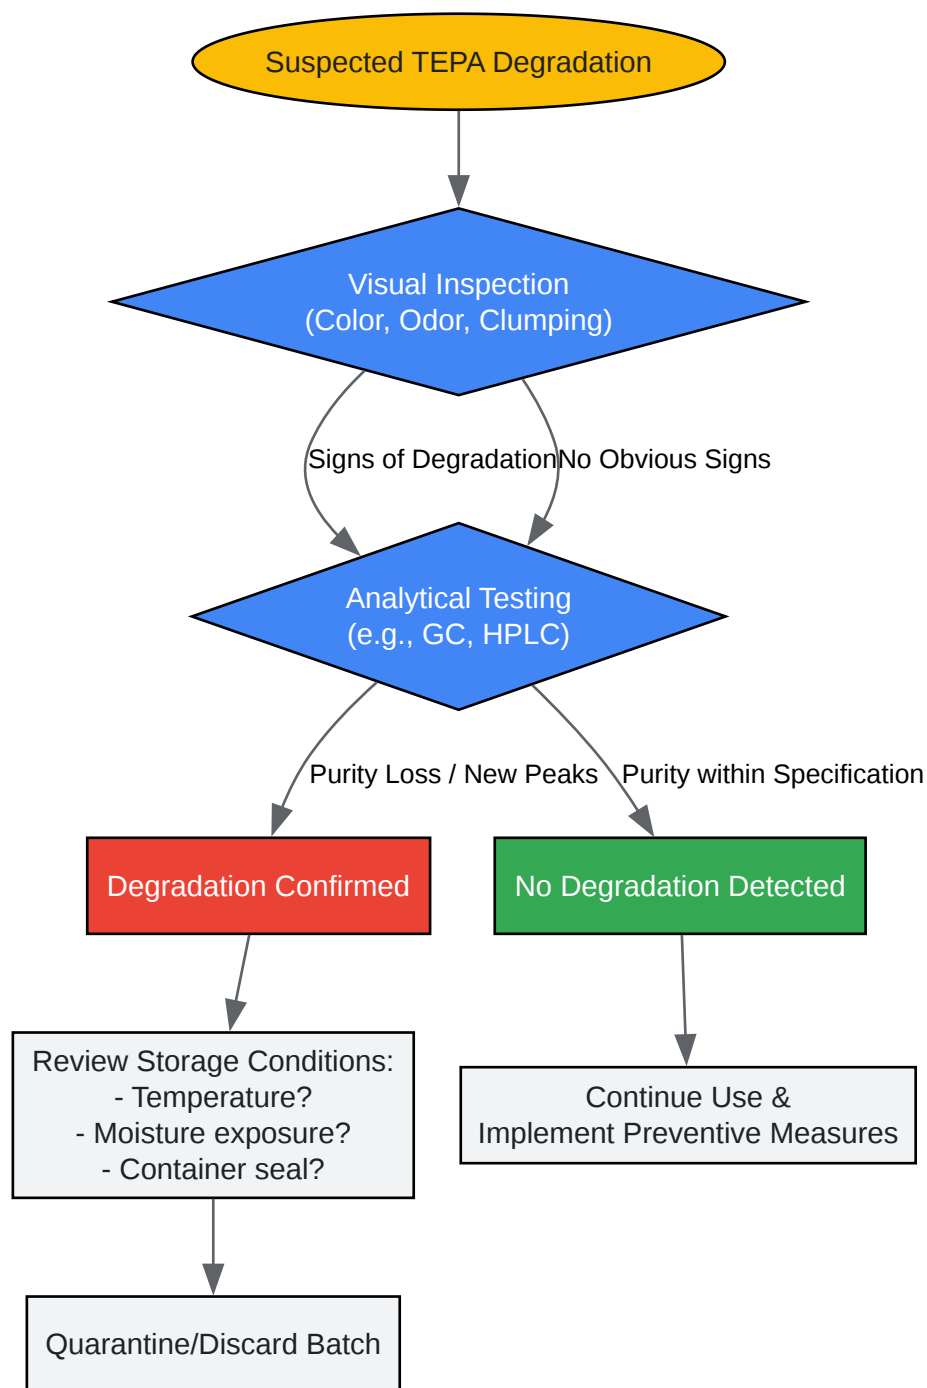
Suspected TEPA Degradation

Visual Inspection
(Color, Odor, Clumping)

Signs of Degradation

No Obvious Signs

Analytical Testing
(e.g., GC, HPLC)

Purity Loss / New Peaks

Purity within Specification

Degradation Confirmed

No Degradation Detected

Review Storage Conditions:
- Temperature?
- Moisture exposure?
- Container seal?

Continue Use &
Implement Preventive Measures

Quarantine/Discard Batch